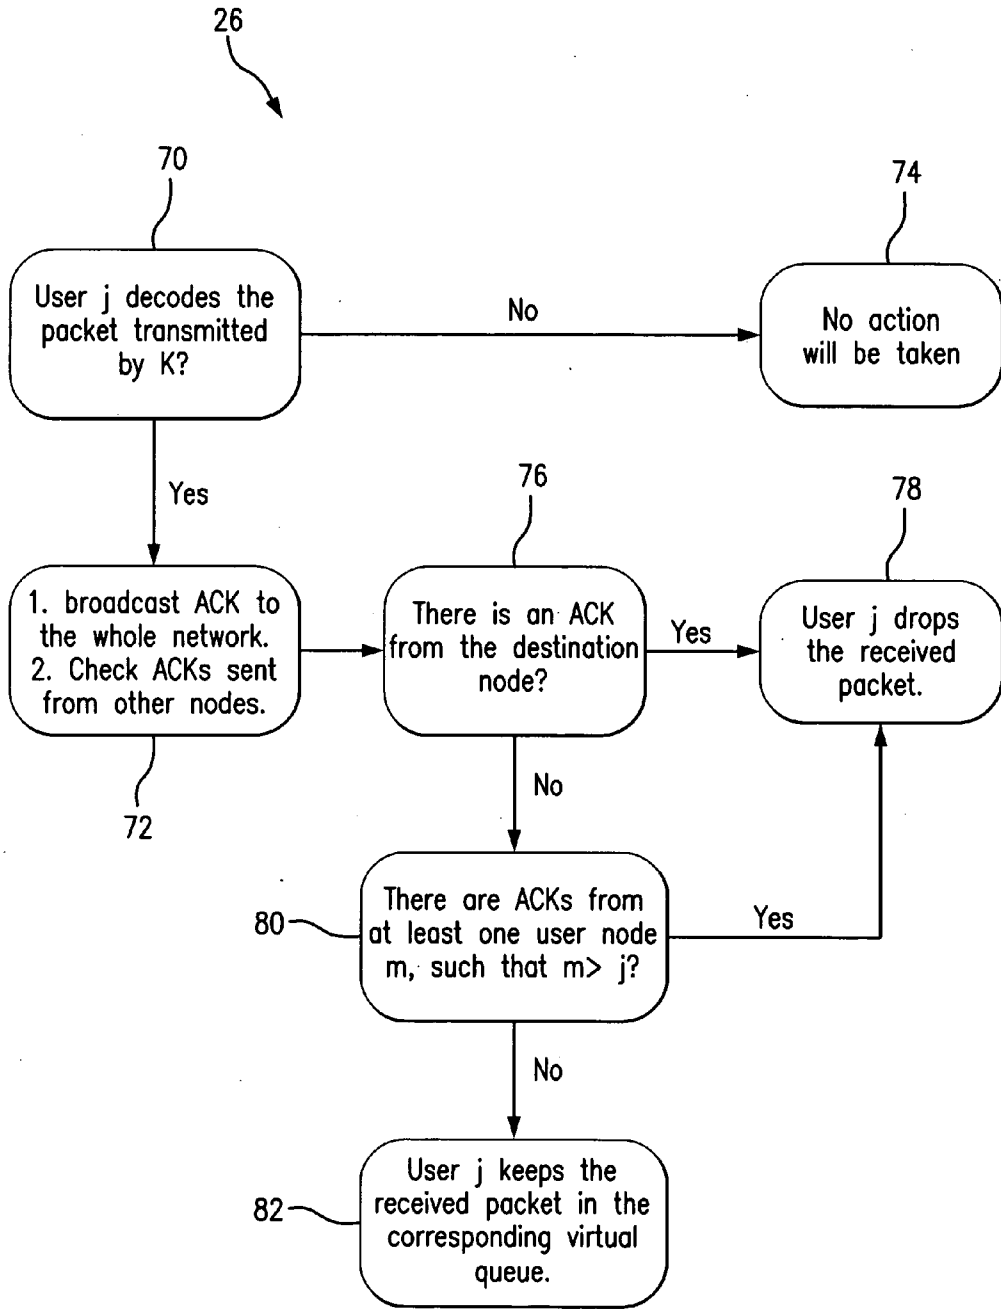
26

70

User j decodes the packet transmitted by K?

No

74

No action will be taken

Yes

76

78

1. broadcast ACK to the whole network.
2. Check ACKs sent from other nodes.

72

There is an ACK from the destination node?

Yes

User j drops the received packet.

No

80

There are ACKs from at least one user node m, such that m> j?

Yes

No

82

User j keeps the received packet in the corresponding virtual queue.